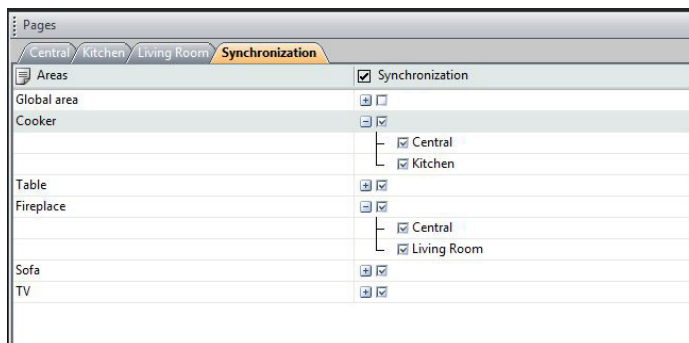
Pages

Central Kitchen Living Room Synchronization

| Areas | Synchronization |
|---|---|
| Global area | |
| Cooker | |
| | Central |
| | Kitchen |
| Table | |
| Fireplace | |
| | Central |
| | Living Room |
| Sofa | |
| TV | |